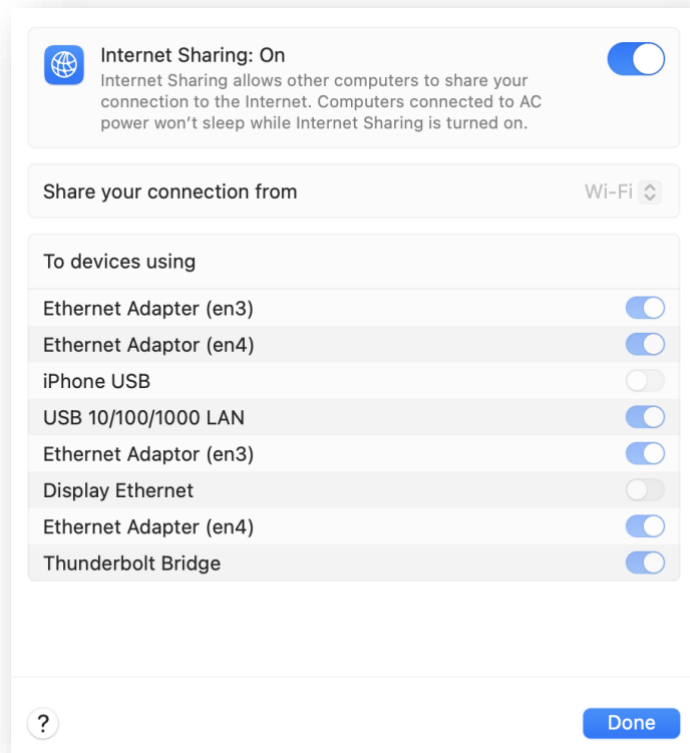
Internet Sharing: On
Internet Sharing allows other computers to share your connection to the Internet. Computers connected to AC power won't sleep while Internet Sharing is turned on.

Share your connection from
Wi-Fi

To devices using

Ethernet Adapter (en3)
Ethernet Adaptor (en4)
iPhone USB
USB 10/100/1000 LAN
Ethernet Adaptor (en3)
Display Ethernet
Ethernet Adapter (en4)
Thunderbolt Bridge

?
Done